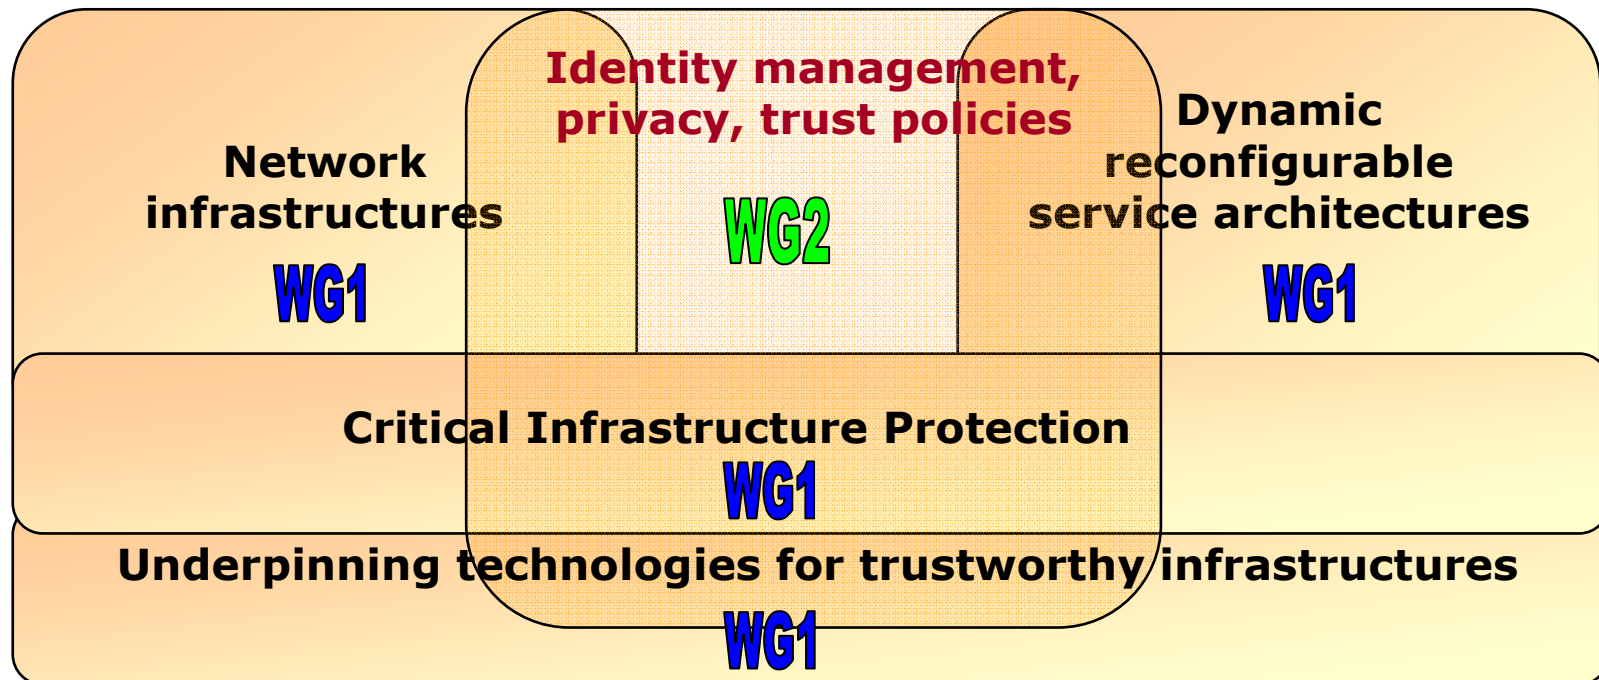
Identity management, privacy, trust policies

Network infrastructures

WG2

Dynamic reconfigurable service architectures

WG1

WG1

Critical Infrastructure Protection

WG1

Underpinning technologies for trustworthy infrastructures

WG1